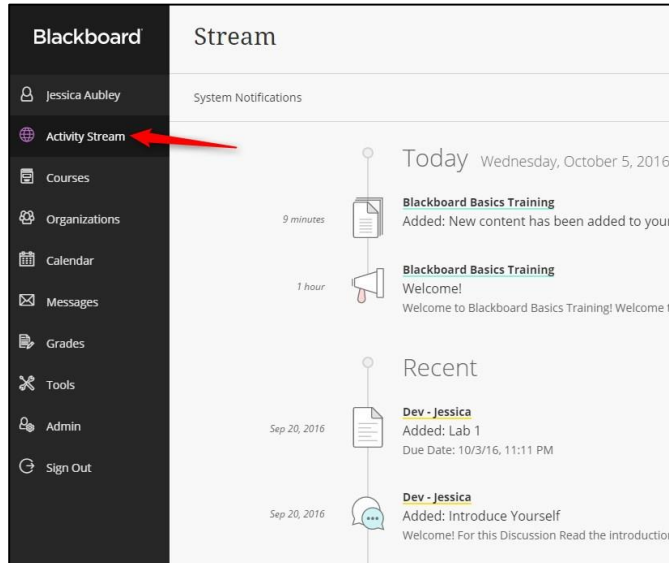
Blackboard

Jessica Aubley
Activity Stream
Courses
Organizations
Calendar
Messages
Grades
Tools
Admin
Sign Out

Stream

System Notifications

Today Wednesday, October 5, 2016

9 minutes
Blackboard Basics Training
Added: New content has been added to your

1 hour
Blackboard Basics Training
Welcome!
Welcome to Blackboard Basics Training! Welcome

Recent

Sep 20, 2016
Dev - Jessica
Added: Lab 1
Due Date: 10/3/16, 11:11 PM

Sep 20, 2016
Dev - Jessica
Added: Introduce Yourself
Welcome! For this Discussion Read the introduction